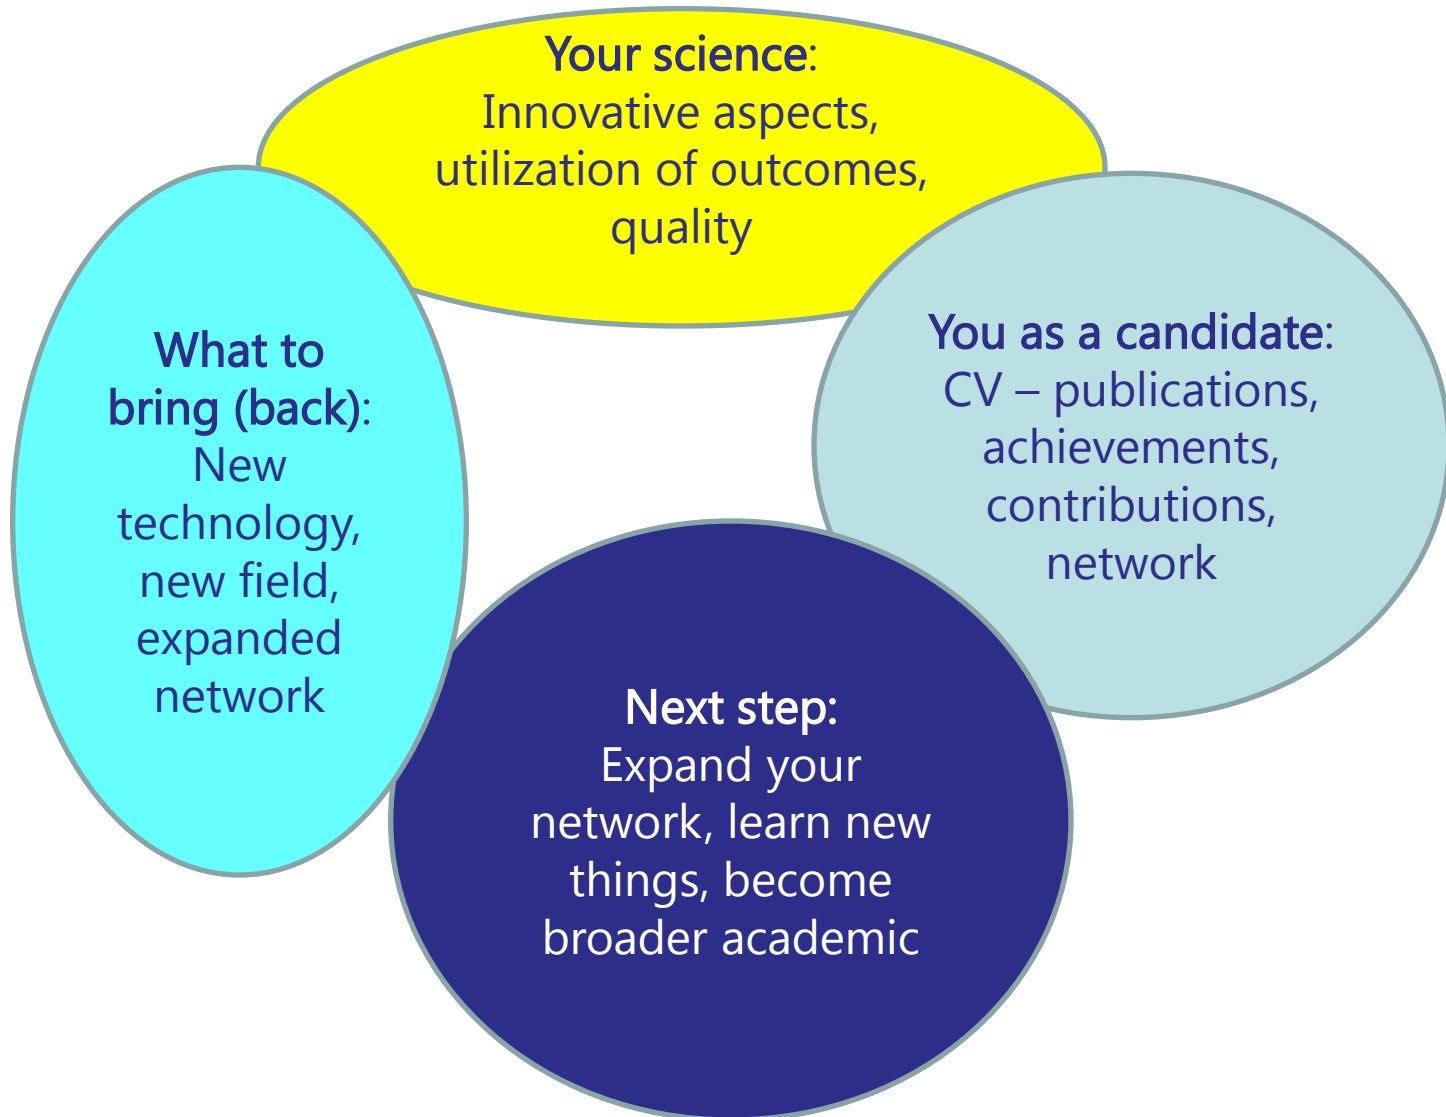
Your science: Innovative aspects, utilization of outcomes, quality

What to bring (back): New technology, new field, expanded network

You as a candidate: CV – publications, achievements, contributions, network

Next step: Expand your network, learn new things, become broader academic